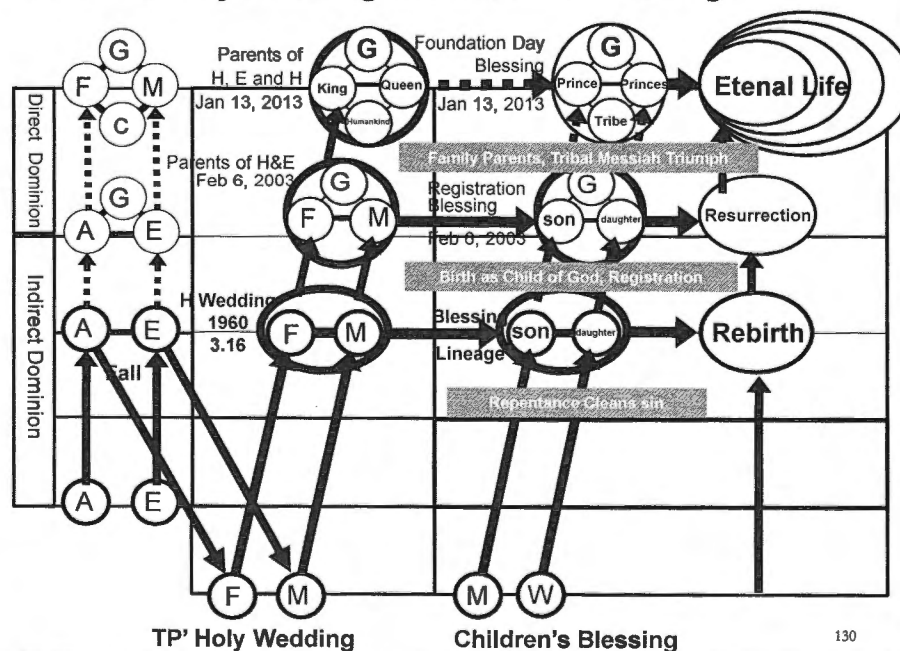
G
F
M
C
Direct Dominion
G
A
E
Indirect Dominion
A
E
Fall
A
E

Parents of H, E and H
Jan 13, 2013
G
King
Queen
Humankind
Foundation Day Blessing
Jan 13, 2013
G
Prince
Princes
Tribe
Etenal Life

Family Parents, Tribal Messiah Triumph

Parents of H&E
Feb 6, 2003
G
F
M
Registration Blessing
Feb 6, 2003
G
son
daughter
Resurrection

Birth as Child of God, Registration

H Wedding
1960
3.16
F
M
Blessin
Lineage
son
daughter
Rebirth

Repentance Cleans sin

F
M
M
W

TP' Holy Wedding
Children's Blessing
130